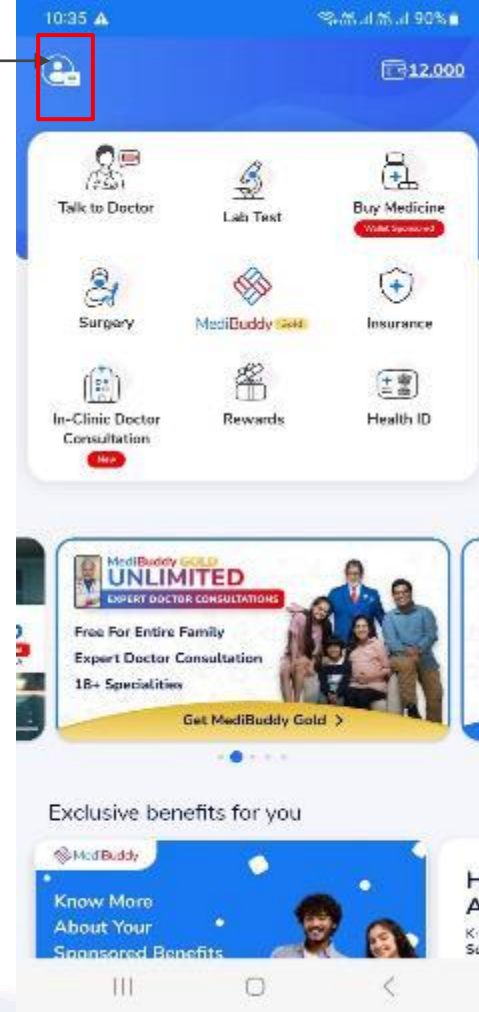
10:35 ▲
90%

12,000

Talk to Doctor
Lab Test
Buy Medicine
Wallet Sponsored

Surgery
MediBuddy Gold
Insurance

In-Clinic Doctor Consultation
New
Rewards
Health ID

MediBuddy GOLD
UNLIMITED
EXPERT DOCTOR CONSULTATIONS
Free For Entire Family
Expert Doctor Consultation
18+ Specialities
Get MediBuddy Gold >

Exclusive benefits for you

MediBuddy
Know More About Your Sponsored Benefits

H
A
K
S